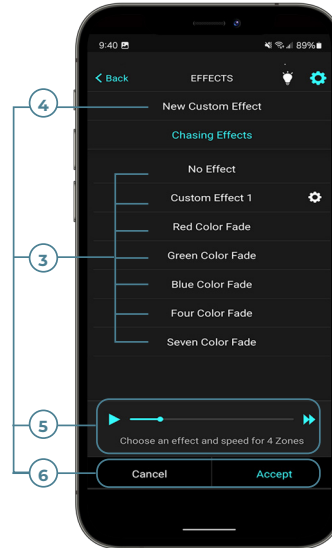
9:40 89%

< Back EFFECTS

New Custom Effect

Chasing Effects

No Effect

Custom Effect 1

Red Color Fade

Green Color Fade

Blue Color Fade

Four Color Fade

Seven Color Fade

Choose an effect and speed for 4 Zones

Cancel Accept

4

3

5

6